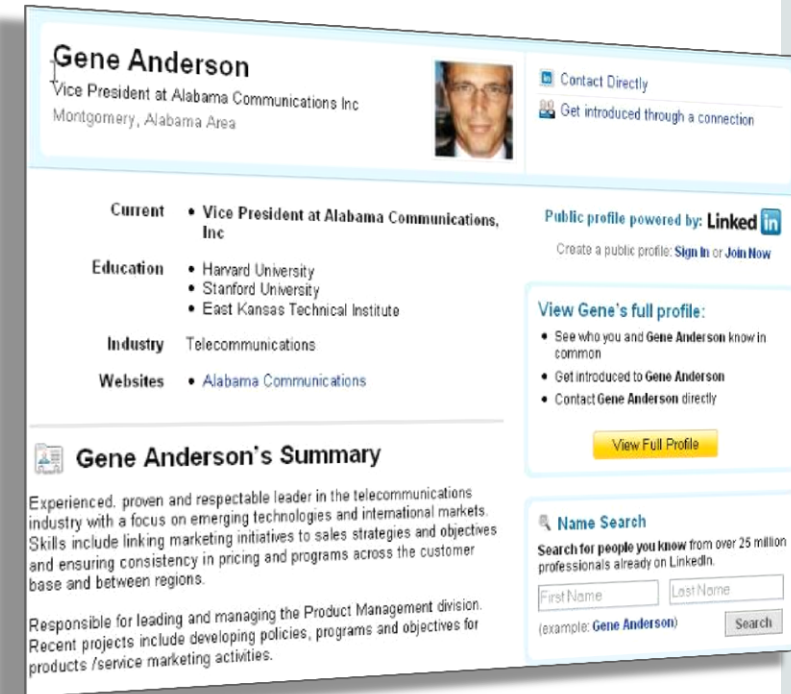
Gene Anderson
Vice President at Alabama Communications Inc
Montgomery, Alabama Area

Contact Directly
Get introduced through a connection

| | |
|---|---|
| Current | • Vice President at Alabama Communications, Inc |
| Education | • Harvard University<br>• Stanford University<br>• East Kansas Technical Institute |
| Industry | Telecommunications |
| Websites | • Alabama Communications |

Public profile powered by: Linked in
Create a public profile: Sign In or Join Now

View Gene's full profile:
• See who you and Gene Anderson know in common
• Get introduced to Gene Anderson
• Contact Gene Anderson directly

View Full Profile

Gene Anderson's Summary

Experienced, proven and respectable leader in the telecommunications industry with a focus on emerging technologies and international markets. Skills include linking marketing initiatives to sales strategies and objectives and ensuring consistency in pricing and programs across the customer base and between regions.

Responsible for leading and managing the Product Management division. Recent projects include developing policies, programs and objectives for products /service marketing activities.

Name Search
Search for people you know from over 25 million professionals already on LinkedIn.
First Name
Last Name
(example: Gene Anderson)
Search